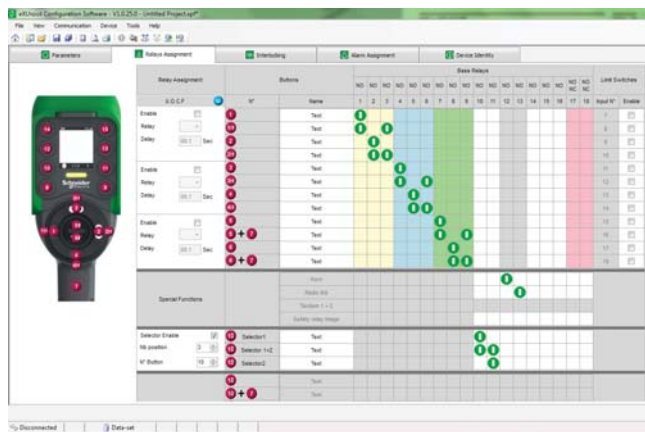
eXLhoist Configuration Software - V3.0.25.0 - Untitled Project.xpf*

File View Communication Device Tools Help

Parameters | Relays Assignment | Interlocking | Alarm Assignment | Device Identity

Relay Assignment

Buttons

Base Relays

Limit Switches

A.G.C.F

N°

Name

| NO | NO | NO | NO | NO | NO | NO | NO | NO | NO | NO | NO | NO | NO | NO | NO | NO NC | NO NC |
|---|---|---|---|---|---|---|---|---|---|---|---|---|---|---|---|---|---|
| 1 | 2 | 3 | 4 | 5 | 6 | 7 | 8 | 9 | 10 | 11 | 12 | 13 | 14 | 15 | 16 | 17 | 18 |

Input N° Enable

Enable
Relay
Delay 00.1 Sec

Text
Text
Text
Text

Enable
Relay
Delay 00.1 Sec

Text
Text
Text
Text

Enable
Relay
Delay 00.1 Sec

Text
Text
Text
Text

Special Functions

Alarm
Radio link
Tandem 1 + 2
Safety relay image

Selector Enable
Nb position 3
N° Button 15

Selector1 Text
Selector 1+2 Text
Selector2 Text

Text
Text

Schneider Electric

Disconnected | Data-set